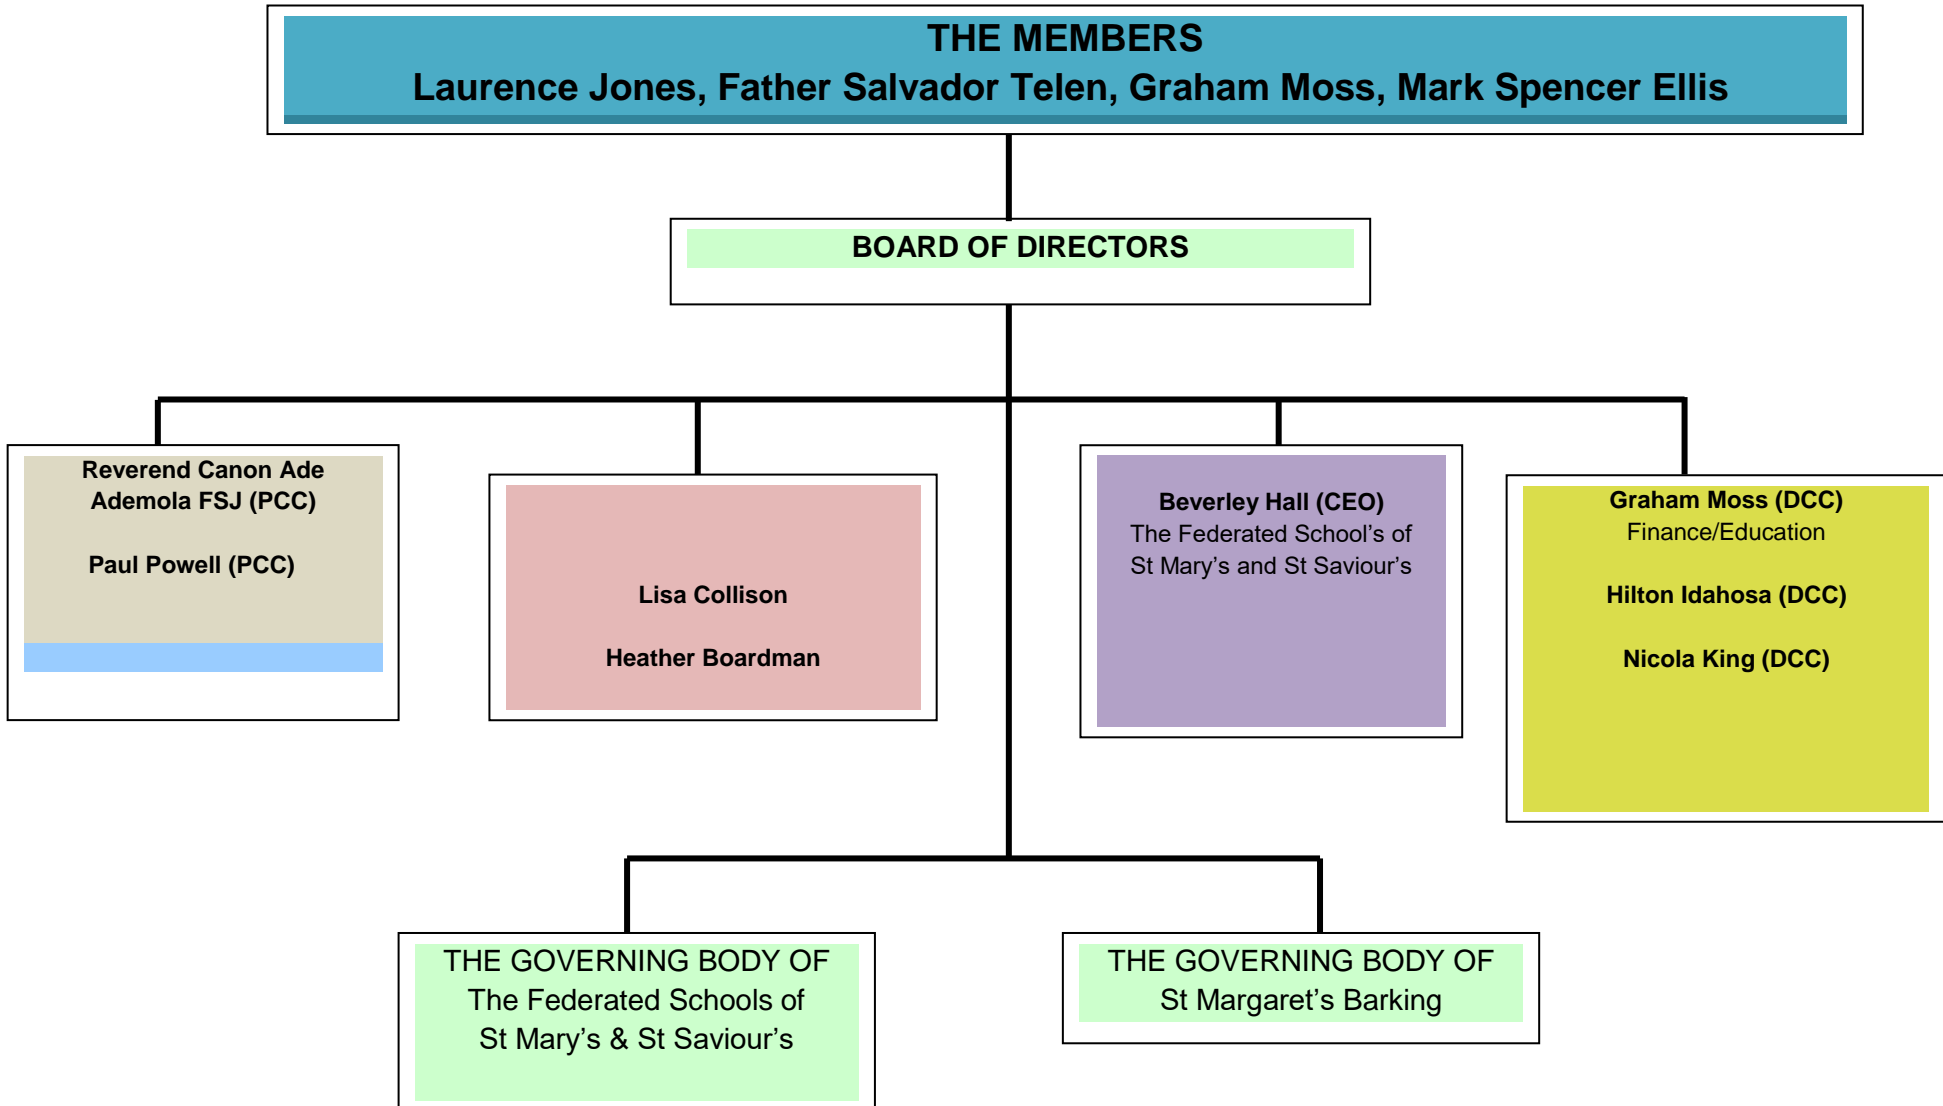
THE MEMBERS
Laurence Jones, Father Salvador Telen, Graham Moss, Mark Spencer Ellis

BOARD OF DIRECTORS

Reverend Canon Ade Ademola FSJ (PCC)

Paul Powell (PCC)

Lisa Collison

Heather Boardman

Beverley Hall (CEO)
The Federated School's of St Mary's and St Saviour's

Graham Moss (DCC)
Finance/Education

Hilton Idahosa (DCC)

Nicola King (DCC)

THE GOVERNING BODY OF
The Federated Schools of
St Mary's & St Saviour's

THE GOVERNING BODY OF
St Margaret's Barking